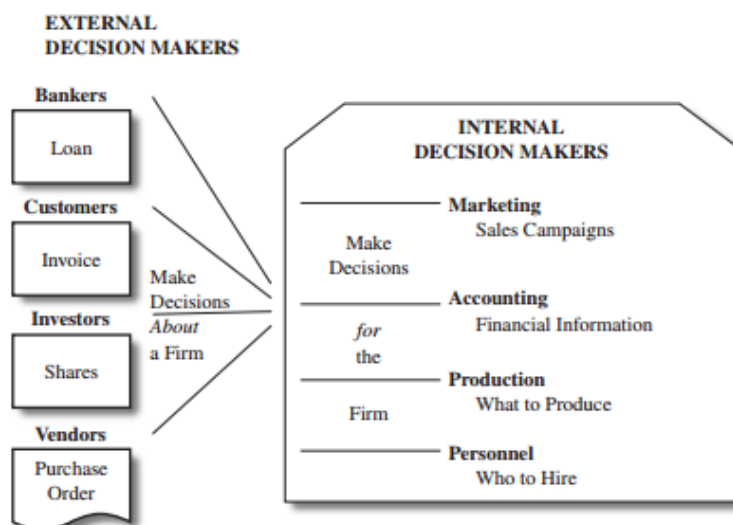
EXTERNAL DECISION MAKERS

Bankers

Loan

Customers

Invoice

Investors

Shares

Vendors

Purchase Order

Make Decisions *About* a Firm

INTERNAL DECISION MAKERS

Marketing
Sales Campaigns

Make Decisions

Accounting
Financial Information

*for* the

Production
What to Produce

Firm

Personnel
Who to Hire